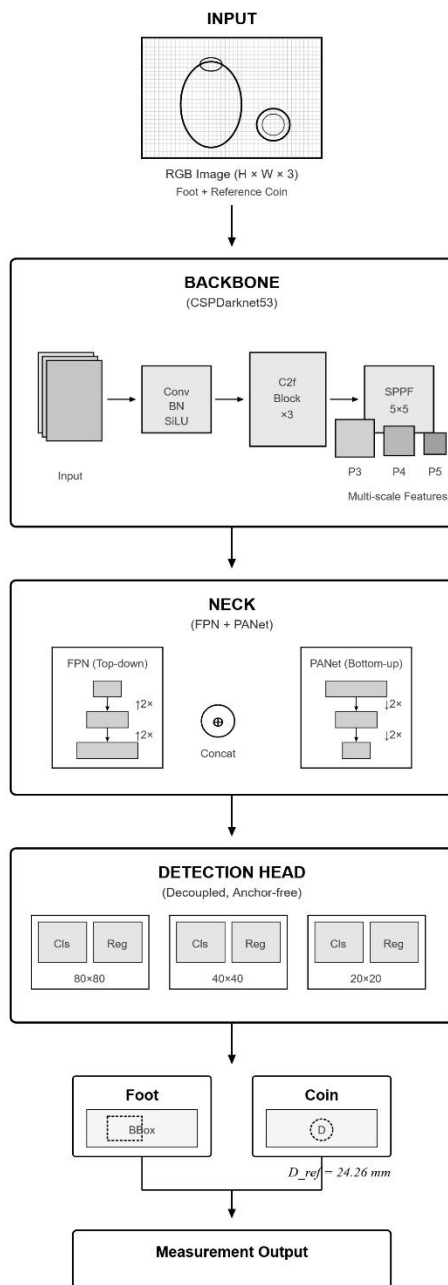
INPUT

RGB Image (H × W × 3)
Foot + Reference Coin

BACKBONE
(CSPDarknet53)

Input

Conv
BN
SiLU

C2f
Block
×3

SPPF
5×5

P3 P4 P5
Multi-scale Features

NECK
(FPN + PANet)

FPN (Top-down)
↑2×
↑2×

⊕
Concat

PANet (Bottom-up)
↓2×
↓2×

DETECTION HEAD
(Decoupled, Anchor-free)

| Cls | Reg |
|---|---|
| 80×80 | |

| Cls | Reg |
|---|---|
| 40×40 | |

| Cls | Reg |
|---|---|
| 20×20 | |

Foot
BBox

Coin
D
D_ref = 24.26 mm

Measurement Output